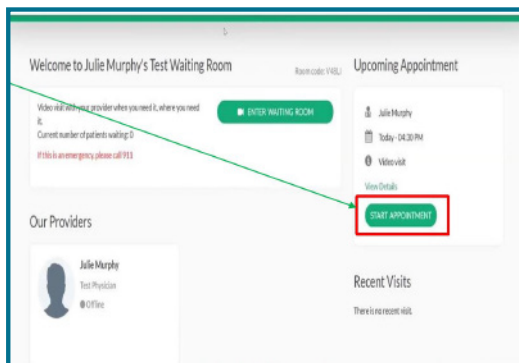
Welcome to Julie Murphy's Test Waiting Room

Room code: V48J

Video visit with your provider when you need it, where you need it.
Current number of patients waiting: 0

If this is an emergency, please call 911

ENTER WAITING ROOM

Upcoming Appointment

Julie Murphy

Today - 04:30 PM

Video visit

View Details

START APPOINTMENT

Our Providers

Julie Murphy

Test Physician

Offline

Recent Visits

There is no recent visit.